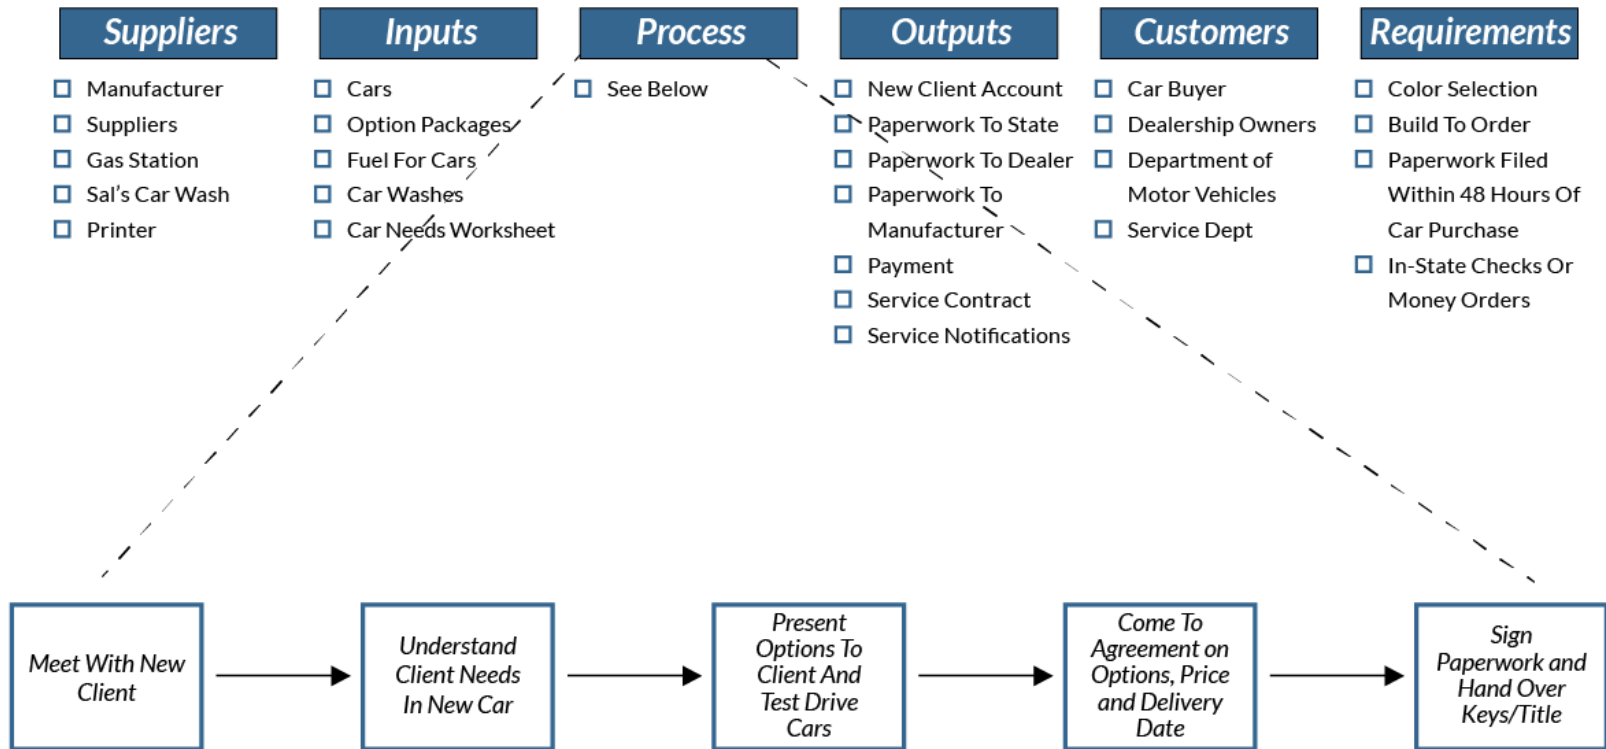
Suppliers

Manufacturer
Suppliers
Gas Station
Sal's Car Wash
Printer

Inputs

Cars
Option Packages
Fuel For Cars
Car Washes
Car Needs Worksheet

Process

See Below

Outputs

New Client Account
Paperwork To State
Paperwork To Dealer
Paperwork To Manufacturer
Payment
Service Contract
Service Notifications

Customers

Car Buyer
Dealership Owners
Department of Motor Vehicles
Service Dept

Requirements

Color Selection
Build To Order
Paperwork Filed Within 48 Hours Of Car Purchase
In-State Checks Or Money Orders

Meet With New Client

Understand Client Needs In New Car

Present Options To Client And Test Drive Cars

Come To Agreement on Options, Price and Delivery Date

Sign Paperwork and Hand Over Keys/Title